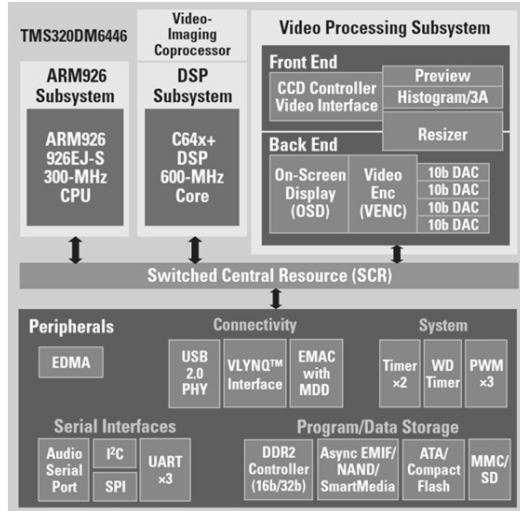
TMS320DM6446

Video-Imaging Coprocessor

Video Processing Subsystem

ARM926 Subsystem

ARM926 926EJ-S 300-MHz CPU

DSP Subsystem

C64x+ DSP 600-MHz Core

Front End

CCD Controller Video Interface

Preview

Histogram/3A

Resizer

Back End

On-Screen Display (OSD)

Video Enc (VENC)

10b DAC

10b DAC

10b DAC

10b DAC

Switched Central Resource (SCR)

Peripherals

EDMA

Connectivity

USB 2.0 PHY

VLYNQ™ Interface

EMAC with MDD

System

Timer ×2

WD Timer

PWM ×3

Serial Interfaces

Audio Serial Port

I$^2$C

SPI

UART ×3

Program/Data Storage

DDR2 Controller (16b/32b)

Async EMIF/ NAND/ SmartMedia

ATA/ Compact Flash

MMC/ SD